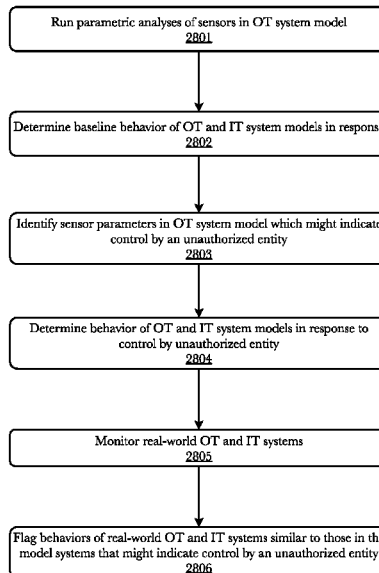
Run parametric analyses of sensors in OT system model
2801

Determine baseline behavior of OT and IT system models in respons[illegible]
2802

Identify sensor parameters in OT system model which might indicat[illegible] control by an unauthorized entity
2803

Determine behavior of OT and IT system models in response to control by unauthorized entity
2804

Monitor real-world OT and IT systems
2805

Flag behaviors of real-world OT and IT systems similar to those in th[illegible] model systems that might indicate control by an unauthorized entity
2806